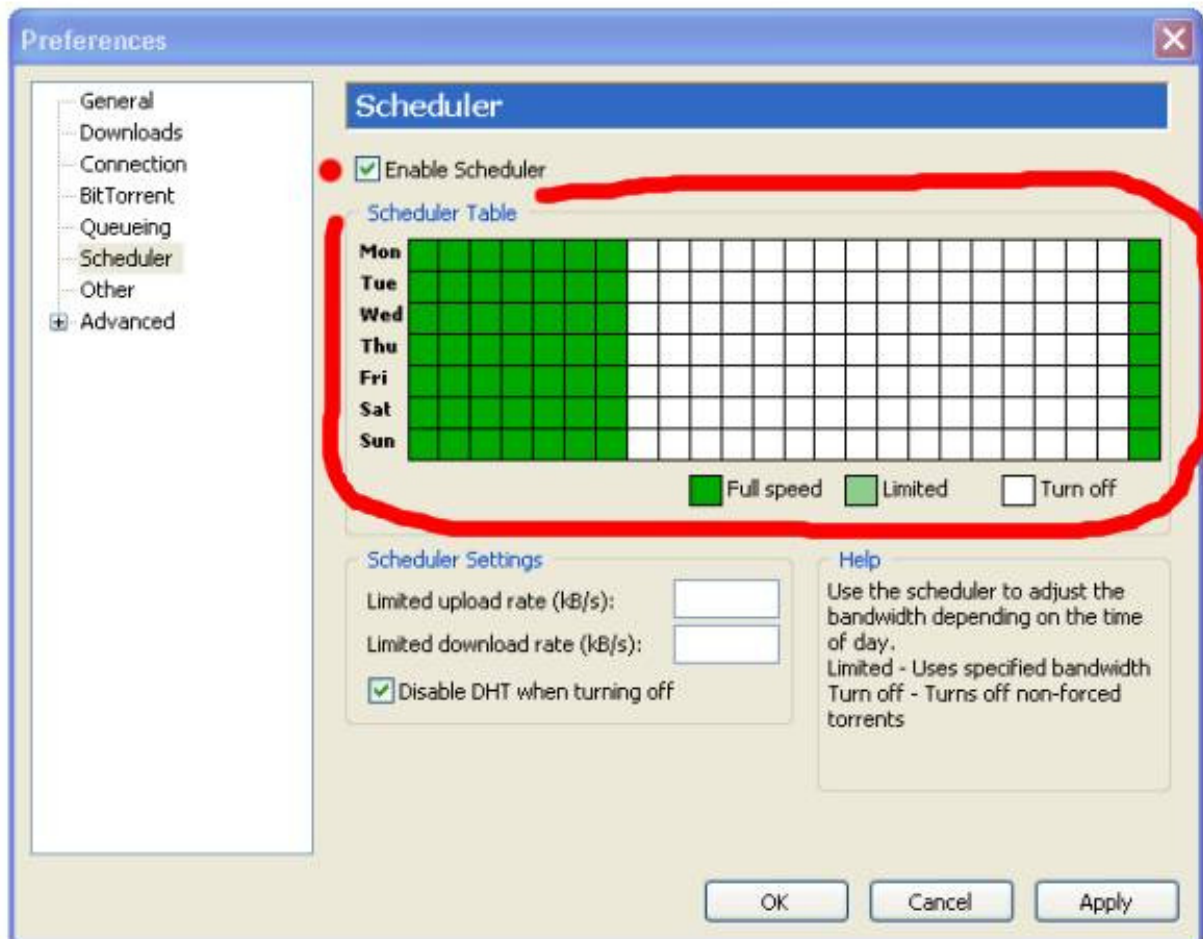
Preferences

General
Downloads
Connection
BitTorrent
Queueing
Scheduler
Other
Advanced

Scheduler

Enable Scheduler

Scheduler Table

Mon
Tue
Wed
Thu
Fri
Sat
Sun

Full speed
Limited
Turn off

Scheduler Settings

Limited upload rate (kB/s):
Limited download rate (kB/s):
Disable DHT when turning off

Help

Use the scheduler to adjust the bandwidth depending on the time of day.
Limited - Uses specified bandwidth
Turn off - Turns off non-forced torrents

OK
Cancel
Apply